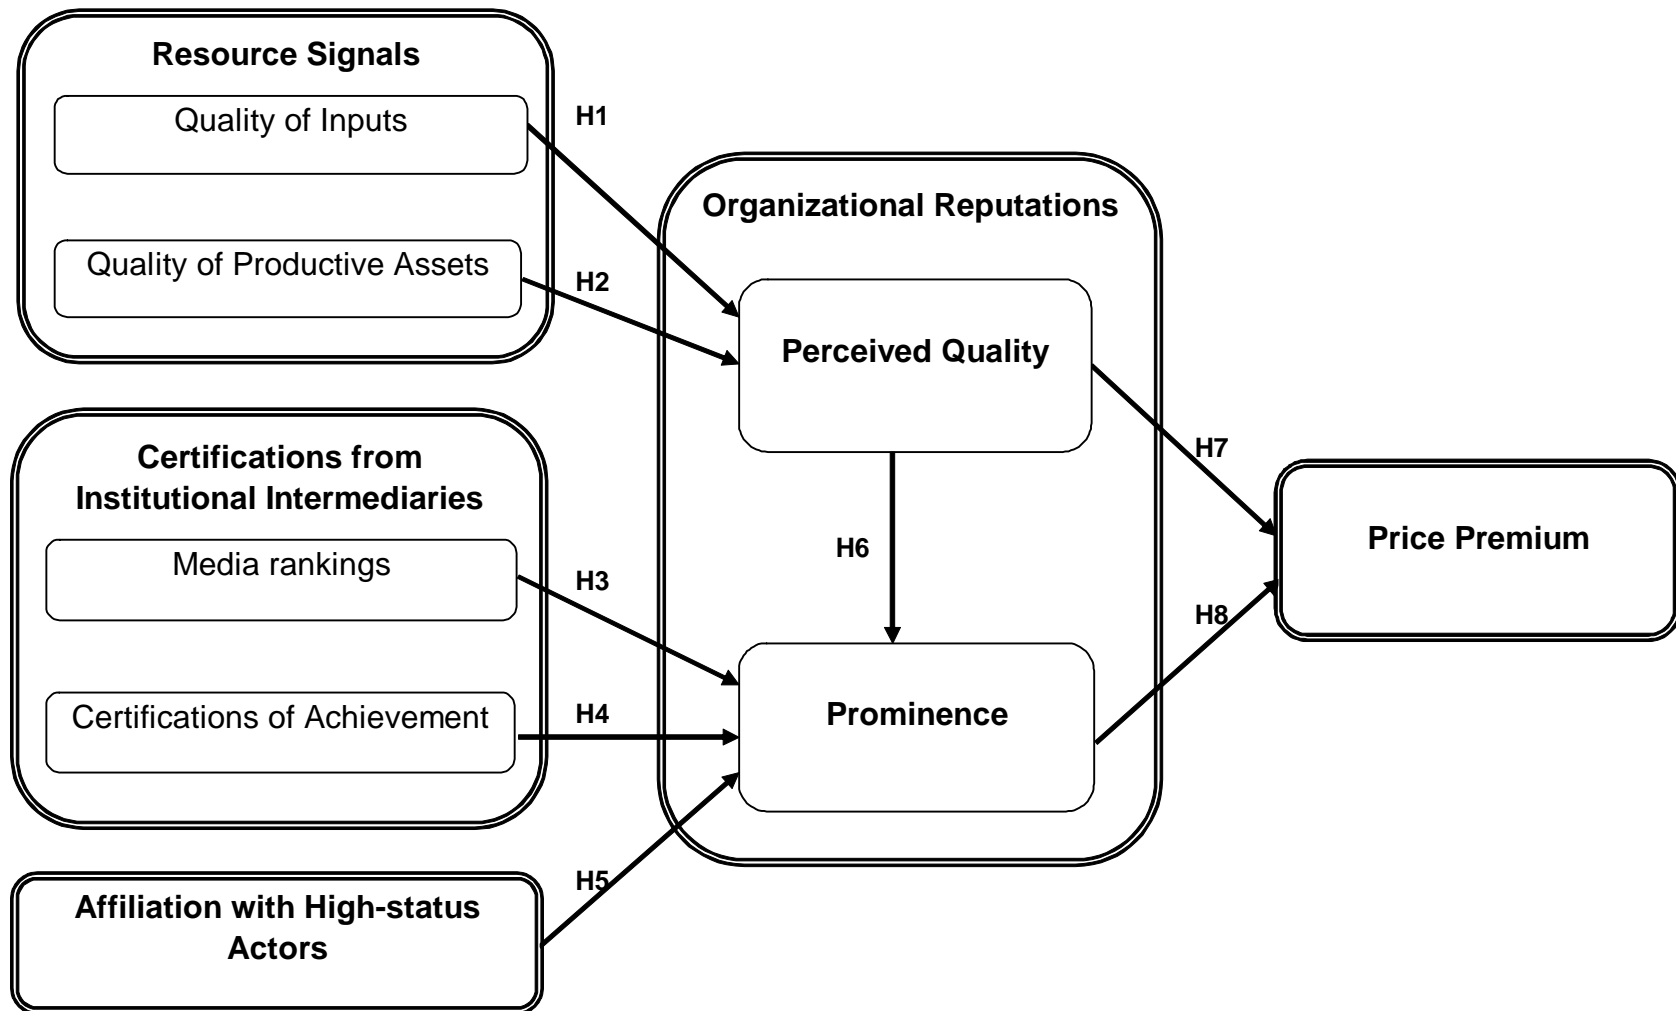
Resource Signals

Quality of Inputs

Quality of Productive Assets

H1

H2

Organizational Reputations

Perceived Quality

Certifications from Institutional Intermediaries

Media rankings

Certifications of Achievement

H3

H4

H6

Prominence

H7

H8

Price Premium

H5

Affiliation with High-status Actors